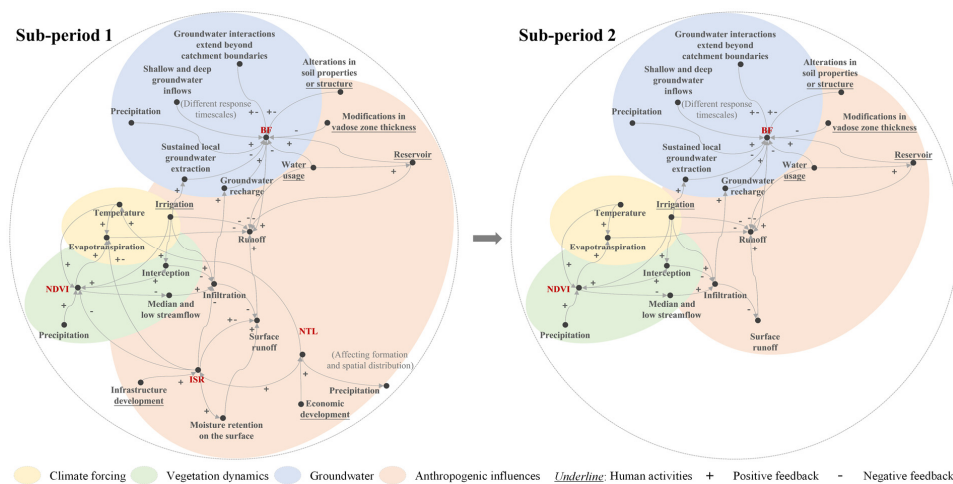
Sub-period 1

Groundwater interactions extend beyond catchment boundaries

Shallow and deep groundwater inflows

Alterations in soil properties or structure

(Different response timescales)

Precipitation

BF

Modifications in vadose zone thickness

Sustained local groundwater extraction

Water usage

Reservoir

Groundwater recharge

Irrigation

Temperature

Runoff

Evapotranspiration

Interception

NDVI

Median and low streamflow

Infiltration

NTL

Surface runoff

Precipitation

ISR

(Affecting formation and spatial distribution)

Infrastructure development

Precipitation

Economic development

Moisture retention on the surface

Sub-period 2

Groundwater interactions extend beyond catchment boundaries

Shallow and deep groundwater inflows

Alterations in soil properties or structure

(Different response timescales)

Precipitation

BF

Modifications in vadose zone thickness

Sustained local groundwater extraction

Water usage

Reservoir

Groundwater recharge

Irrigation

Temperature

Runoff

Evapotranspiration

Interception

NDVI

Median and low streamflow

Infiltration

Precipitation

Surface runoff

Climate forcing Vegetation dynamics Groundwater Anthropogenic influences Underline: Human activities + Positive feedback - Negative feedback